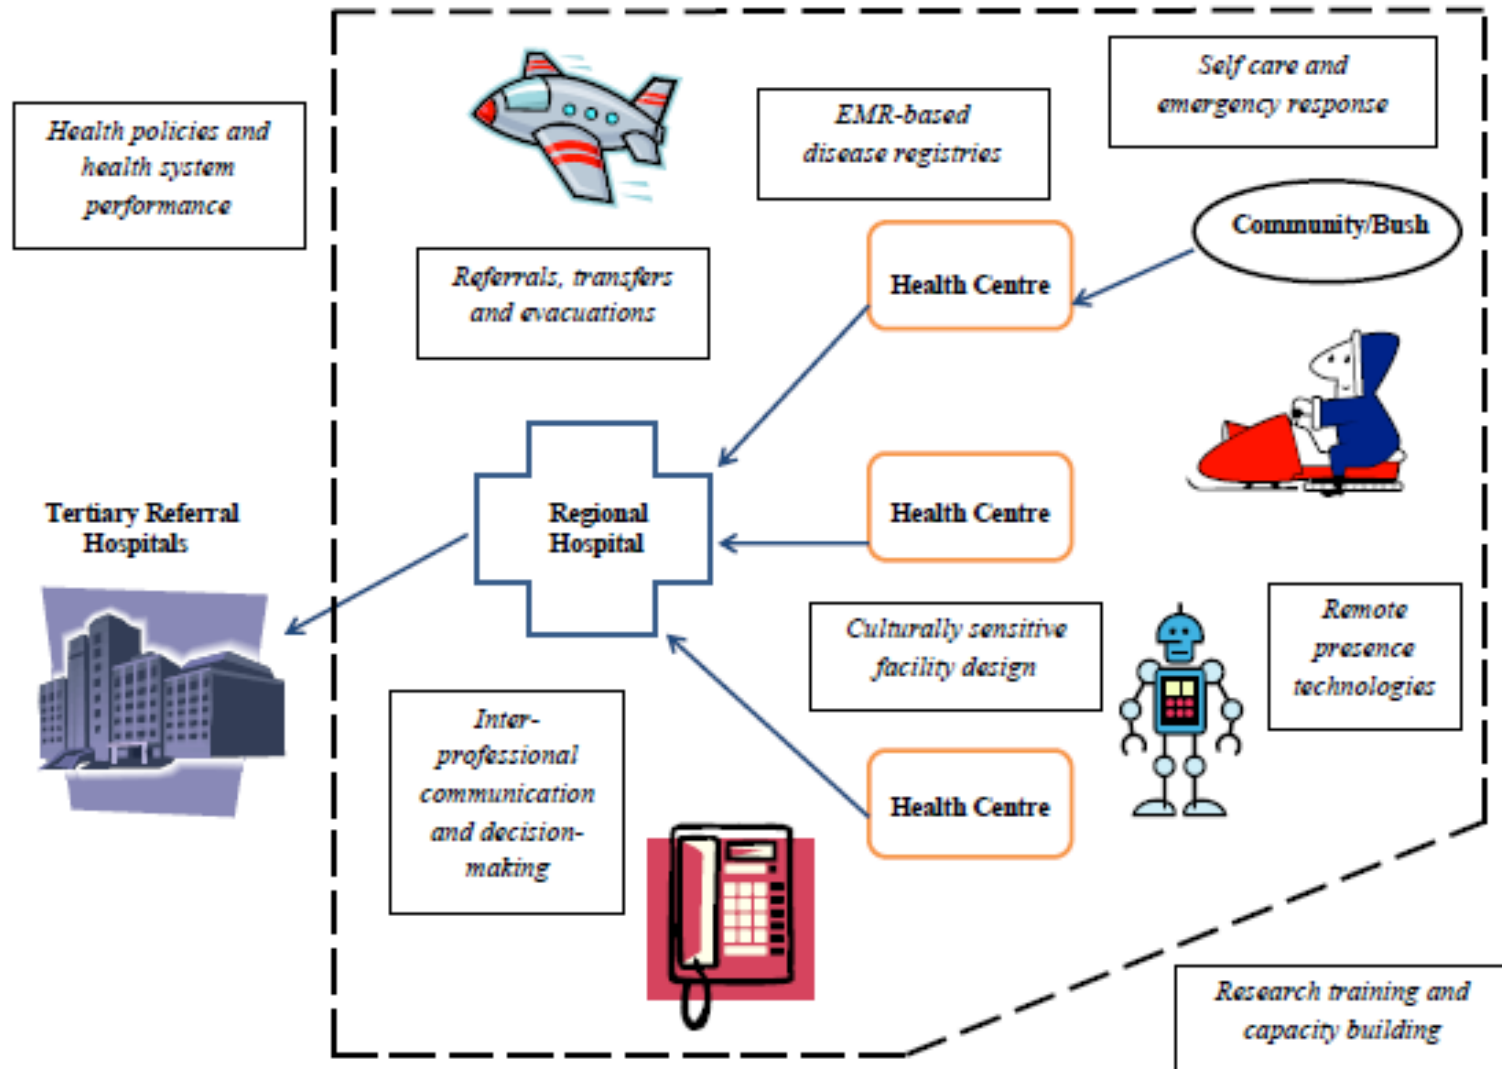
Health policies and health system performance

EMR-based disease registries

Self care and emergency response

Community/Bush

Referrals, transfers and evacuations

Health Centre

Tertiary Referral Hospitals

Regional Hospital

Health Centre

Culturally sensitive facility design

Remote presence technologies

Inter-professional communication and decision-making

Health Centre

Research training and capacity building